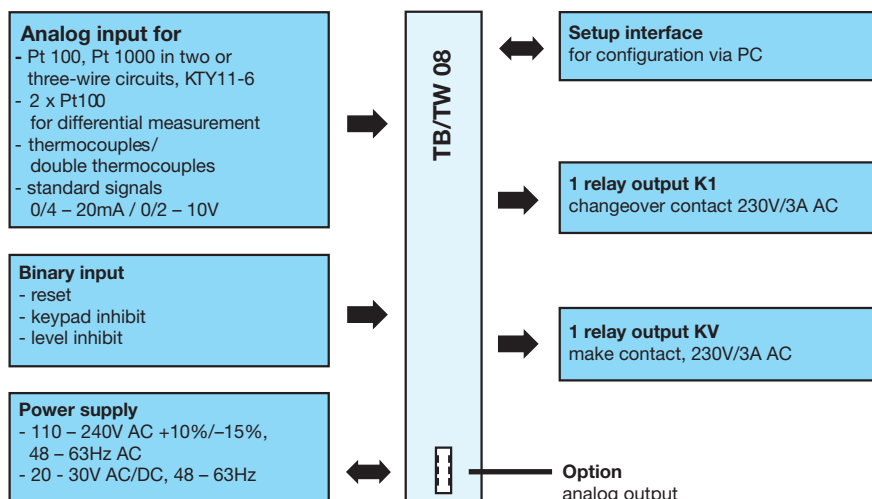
Analog input for
- Pt 100, Pt 1000 in two or three-wire circuits, KTY11-6
- 2 x Pt100 for differential measurement
- thermocouples/ double thermocouples
- standard signals 0/4 – 20mA / 0/2 – 10V

Binary input
- reset
- keypad inhibit
- level inhibit

Power supply
- 110 – 240V AC +10%/–15%, 48 – 63Hz AC
- 20 - 30V AC/DC, 48 – 63Hz

TB/TW 08

Setup interface
for configuration via PC

1 relay output K1
changeover contact 230V/3A AC

1 relay output KV
make contact, 230V/3A AC

Option
analog output